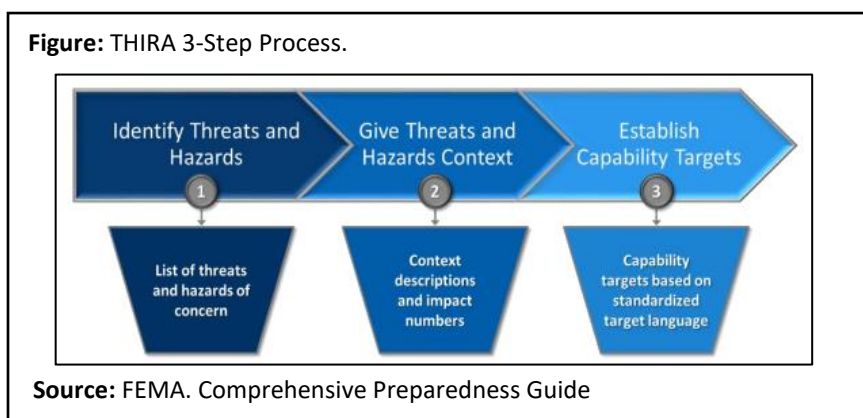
**Figure:** THIRA 3-Step Process.

Identify Threats and Hazards

1

List of threats and hazards of concern

Give Threats and Hazards Context

2

Context descriptions and impact numbers

Establish Capability Targets

3

Capability targets based on standardized target language

**Source:** FEMA. Comprehensive Preparedness Guide